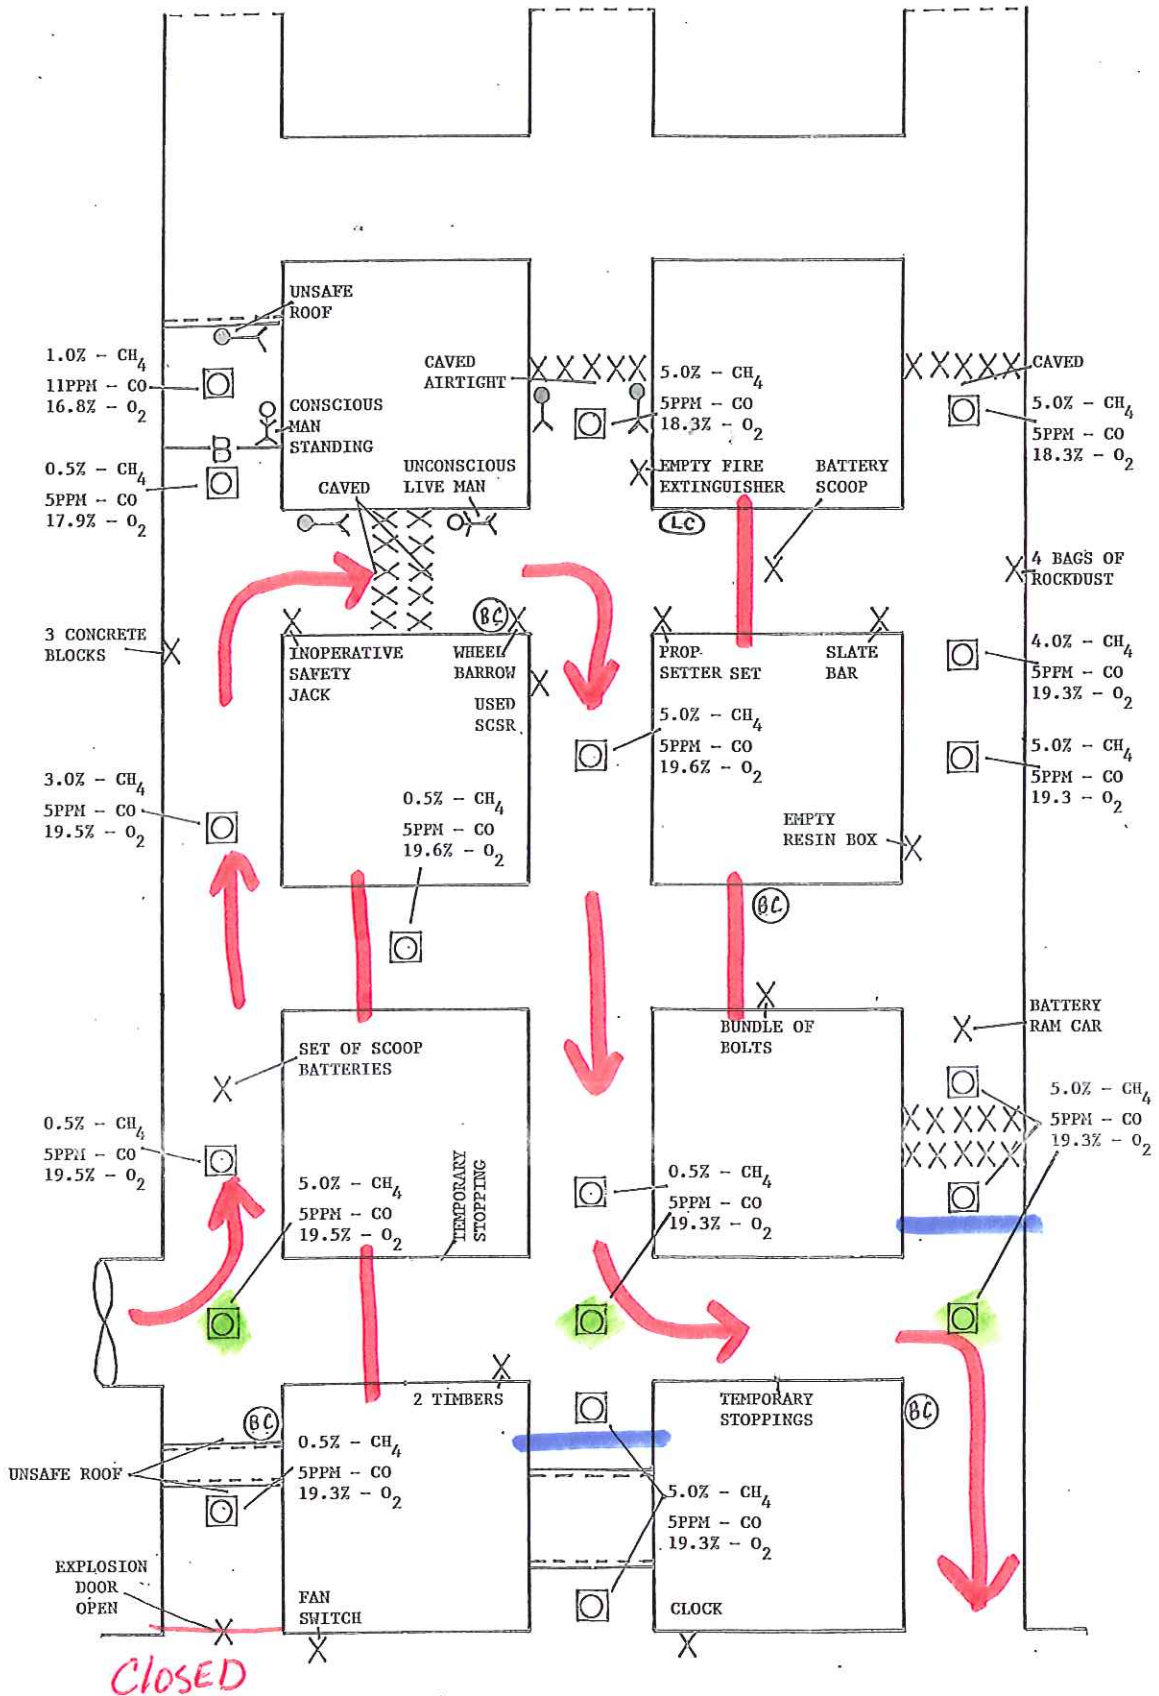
UNSAFE ROOF

1.0% – $CH_4$
11PPM – CO
16.8% – $O_2$

CAVED AIRTIGHT

CONSCIOUS MAN STANDING

B

0.5% – $CH_4$
5PPM – CO
17.9% – $O_2$

UNCONSCIOUS LIVE MAN

CAVED

5.0% – $CH_4$
5PPM – CO
18.3% – $O_2$

EMPTY FIRE EXTINGUISHER

LC

BATTERY SCOOP

CAVED

5.0% – $CH_4$
5PPM – CO
18.3% – $O_2$

4 BAGS OF ROCKDUST

3 CONCRETE BLOCKS

BC

INOPERATIVE SAFETY JACK

WHEEL BARROW

USED SCSR

PROP SETTER SET

SLATE BAR

5.0% – $CH_4$
5PPM – CO
19.6% – $O_2$

4.0% – $CH_4$
5PPM – CO
19.3% – $O_2$

5.0% – $CH_4$
5PPM – CO
19.3 – $O_2$

3.0% – $CH_4$
5PPM – CO
19.5% – $O_2$

0.5% – $CH_4$
5PPM – CO
19.6% – $O_2$

EMPTY RESIN BOX

BC

BATTERY RAM CAR

SET OF SCOOP BATTERIES

BUNDLE OF BOLTS

5.0% – $CH_4$
5PPM – CO
19.3% – $O_2$

0.5% – $CH_4$
5PPM – CO
19.5% – $O_2$

5.0% – $CH_4$
5PPM – CO
19.5% – $O_2$

TEMPORARY STOPPING

0.5% – $CH_4$
5PPM – CO
19.3% – $O_2$

2 TIMBERS

BC

0.5% – $CH_4$
5PPM – CO
19.3% – $O_2$

UNSAFE ROOF

TEMPORARY STOPPINGS

BC

5.0% – $CH_4$
5PPM – CO
19.3% – $O_2$

EXPLOSION DOOR OPEN

FAN SWITCH

CLOCK

CLOSED